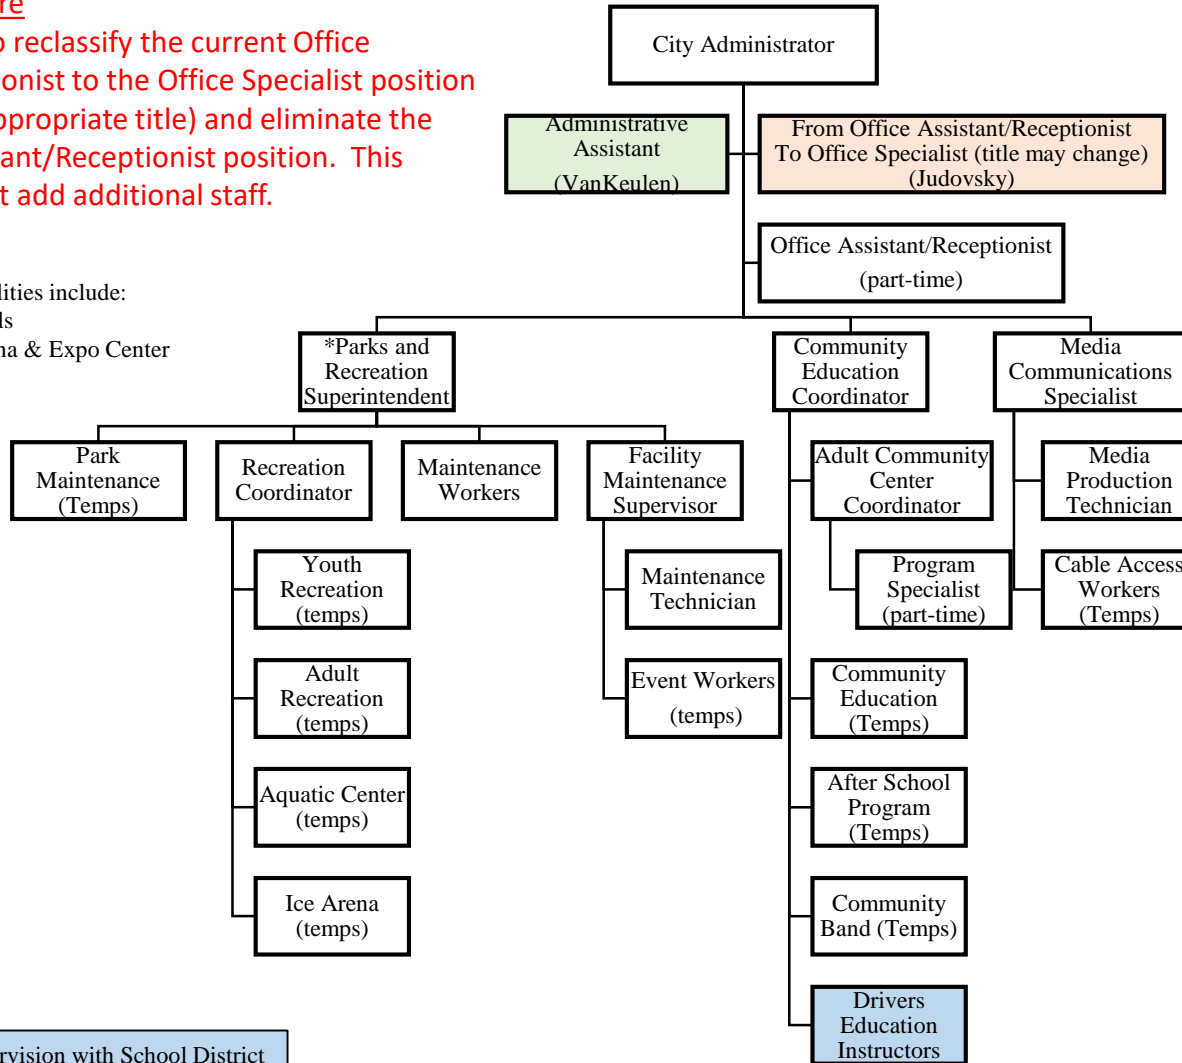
re
o reclassify the current Office onist to the Office Specialist position ppropriate title) and eliminate the ant/Receptionist position. This t add additional staff.

lities include:
ls
na & Expo Center

City Administrator

Administrative Assistant (VanKeulen)

From Office Assistant/Receptionist To Office Specialist (title may change) (Judovsky)

Office Assistant/Receptionist (part-time)

*Parks and Recreation Superintendent

Community Education Coordinator

Media Communications Specialist

Park Maintenance (Temps)

Recreation Coordinator

Maintenance Workers

Facility Maintenance Supervisor

Adult Community Center Coordinator

Media Production Technician

Youth Recreation (temps)

Maintenance Technician

Program Specialist (part-time)

Cable Access Workers (Temps)

Adult Recreation (temps)

Event Workers (temps)

Community Education (Temps)

Aquatic Center (temps)

After School Program (Temps)

Ice Arena (temps)

Community Band (Temps)

Drivers Education Instructors

rvision with School District